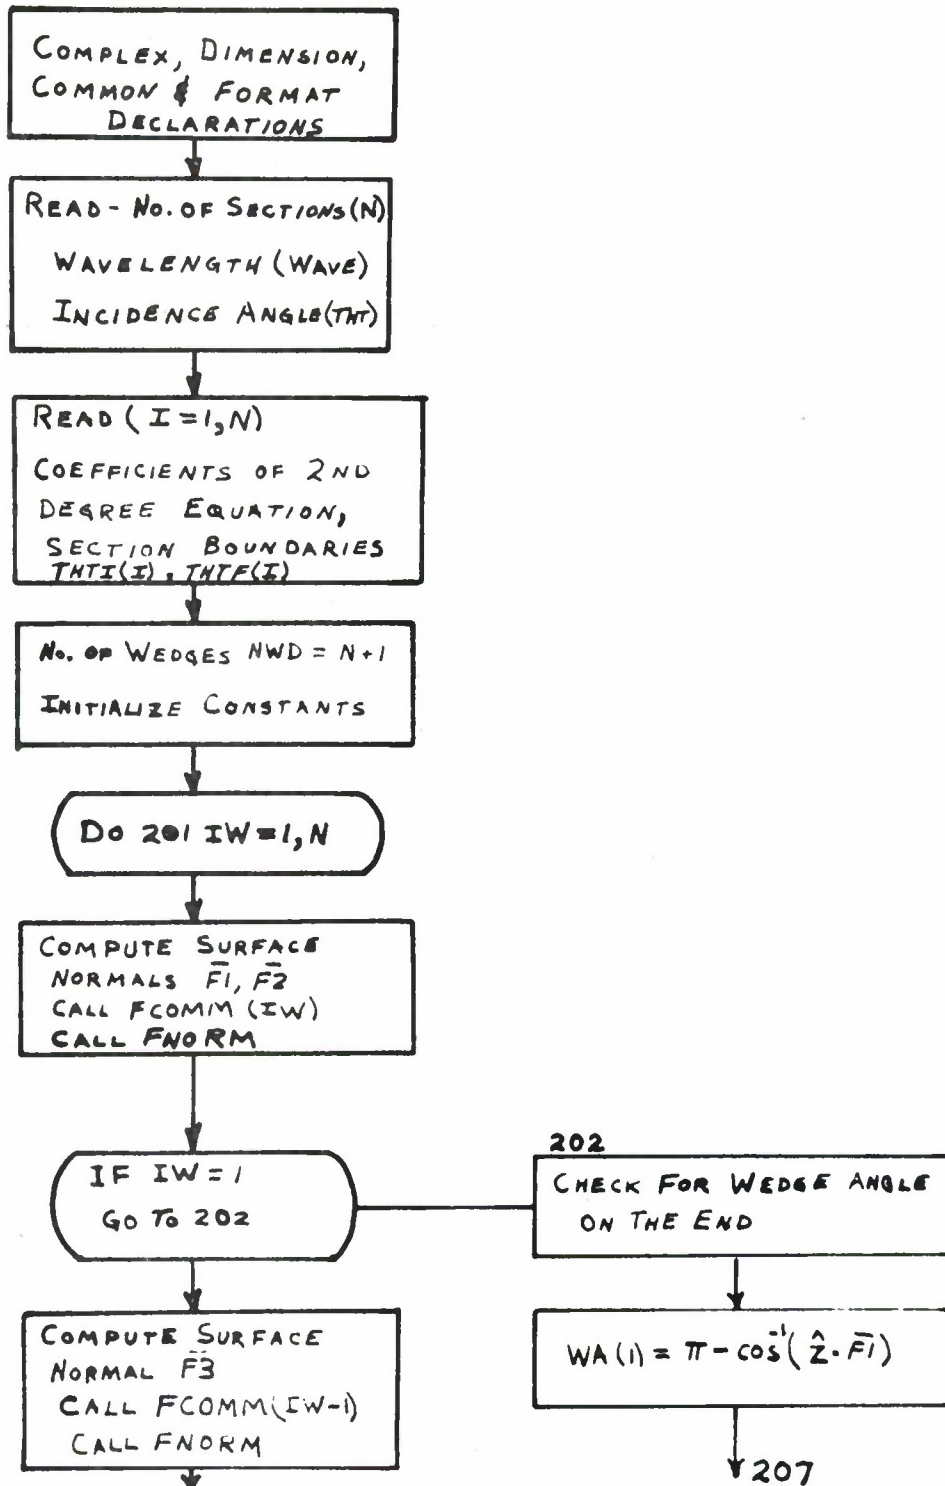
COMPLEX, DIMENSION, COMMON & FORMAT DECLARATIONS

READ - NO. OF SECTIONS (N)
WAVELENGTH (WAVE)
INCIDENCE ANGLE (THT)

READ ($I=1,N$)
COEFFICIENTS OF 2ND DEGREE EQUATION,
SECTION BOUNDARIES
THTI(I), THTF(I)

NO. OF WEDGES NWD = N+1
INITIALIZE CONSTANTS

DO 201 IW=1,N

COMPUTE SURFACE NORMALS $\bar{F1}$, $\bar{F2}$
CALL FCOMM (IW)
CALL FNORM

IF IW=1
GO TO 202

202
CHECK FOR WEDGE ANGLE ON THE END

$WA(1) = \pi - \cos^{-1}(\hat{z} \cdot \bar{F1})$

207

COMPUTE SURFACE NORMAL $\bar{F3}$
CALL FCOMM(IW-1)
CALL FNORM